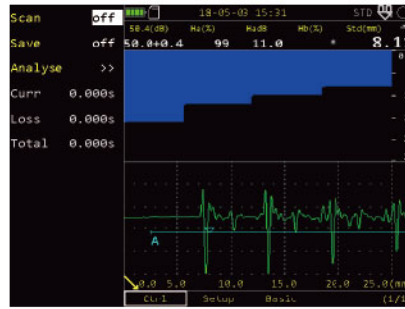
Scan off
18-05-03 15:31
STD

Save off

Analyse >>

Curr 0.000s

Loss 0.000s

Total 0.000s

50.4(dB) Ha(%) HadB Hb(%) Std(mm)
50.0+0.4 99 11.0 * 8.1

A

0.0 5.0 10.0 15.0 20.0 25.0(m

Ch-1 Setup Basic (1/1